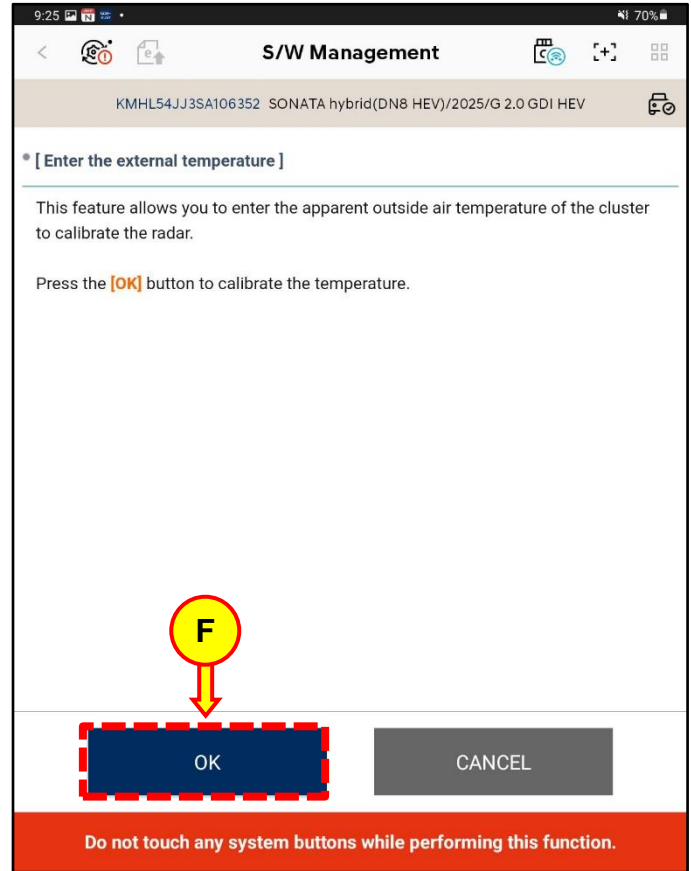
9:25 70%

S/W Management

KMHL54JJ3SA106352 SONATA hybrid(DN8 HEV)/2025/G 2.0 GDI HEV

[ Enter the external temperature ]

This feature allows you to enter the apparent outside air temperature of the cluster to calibrate the radar.

Press the [OK] button to calibrate the temperature.

F

OK

CANCEL

Do not touch any system buttons while performing this function.